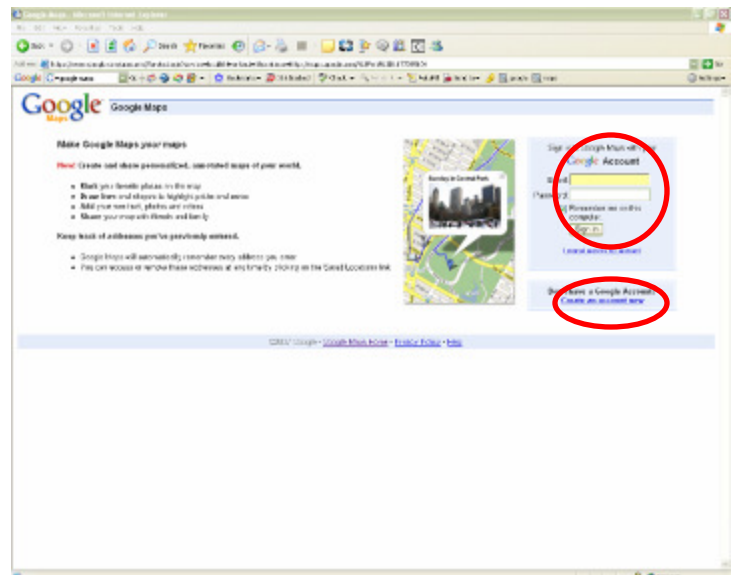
Google Maps - Microsoft Internet Explorer

Back Search Favorites

Google Maps

Google Maps

Make Google Maps your maps

New! Create and share personalized, annotated maps of your world.

Mark your favorite places on the map
Draw lines and shapes to highlight paths and areas
Add your own text, photos and videos
Share your map with friends and family

Keep track of addresses you've previously entered.

Google Maps will automatically remember every address you enter
You can access or remove these addresses at any time by clicking on the Saved Locations link

Sunday in Central Park

Sign in to Google Maps with your
Google Account

Email:
Password:
Remember me on this computer.
Sign in

I cannot access my account

Don't have a Google Account?
Create an account now

©2007 Google - Google Maps Home - Privacy Policy - Help